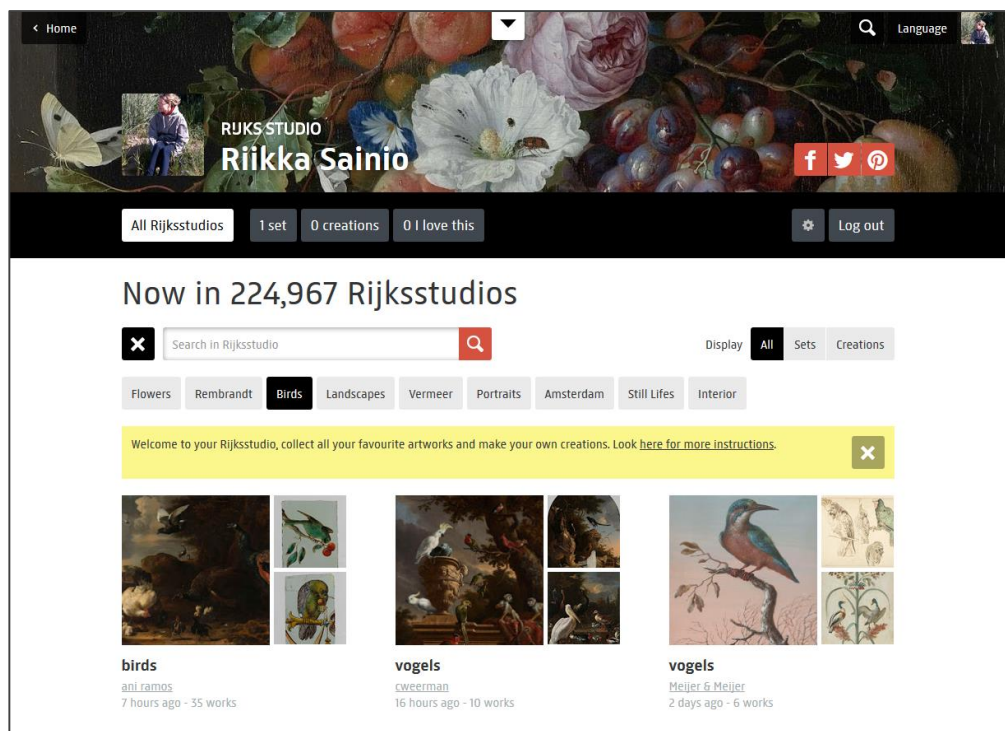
‹ Home

Language

RIJKS STUDIO
Riikka Sainio

All Rijksstudios 1 set 0 creations 0 I love this

Log out

Now in 224,967 Rijksstudios

Search in Rijksstudio

Display All Sets Creations

Flowers Rembrandt Birds Landscapes Vermeer Portraits Amsterdam Still Lifes Interior

Welcome to your Rijksstudio, collect all your favourite artworks and make your own creations. Look here for more instructions.

birds
ani ramos
7 hours ago - 35 works

vogels
cweerman
16 hours ago - 10 works

vogels
Meijer & Meijer
2 days ago - 6 works